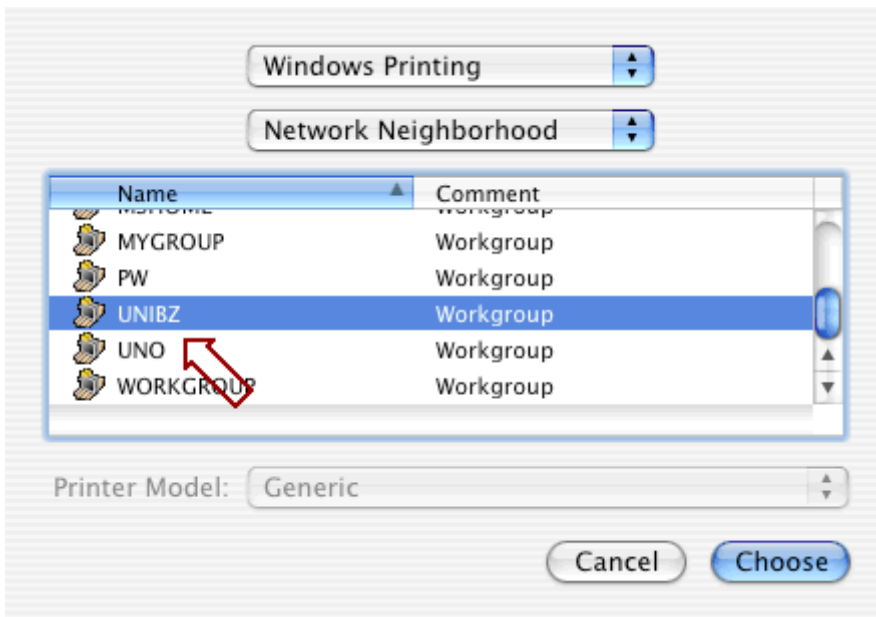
Windows Printing

Network Neighborhood

| Name | Comment |
|---|---|
| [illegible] | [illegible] |
| MYGROUP | Workgroup |
| PW | Workgroup |
| UNIBZ | Workgroup |
| UNO | Workgroup |
| WORKGROUP | Workgroup |

Printer Model: Generic

Cancel

Choose